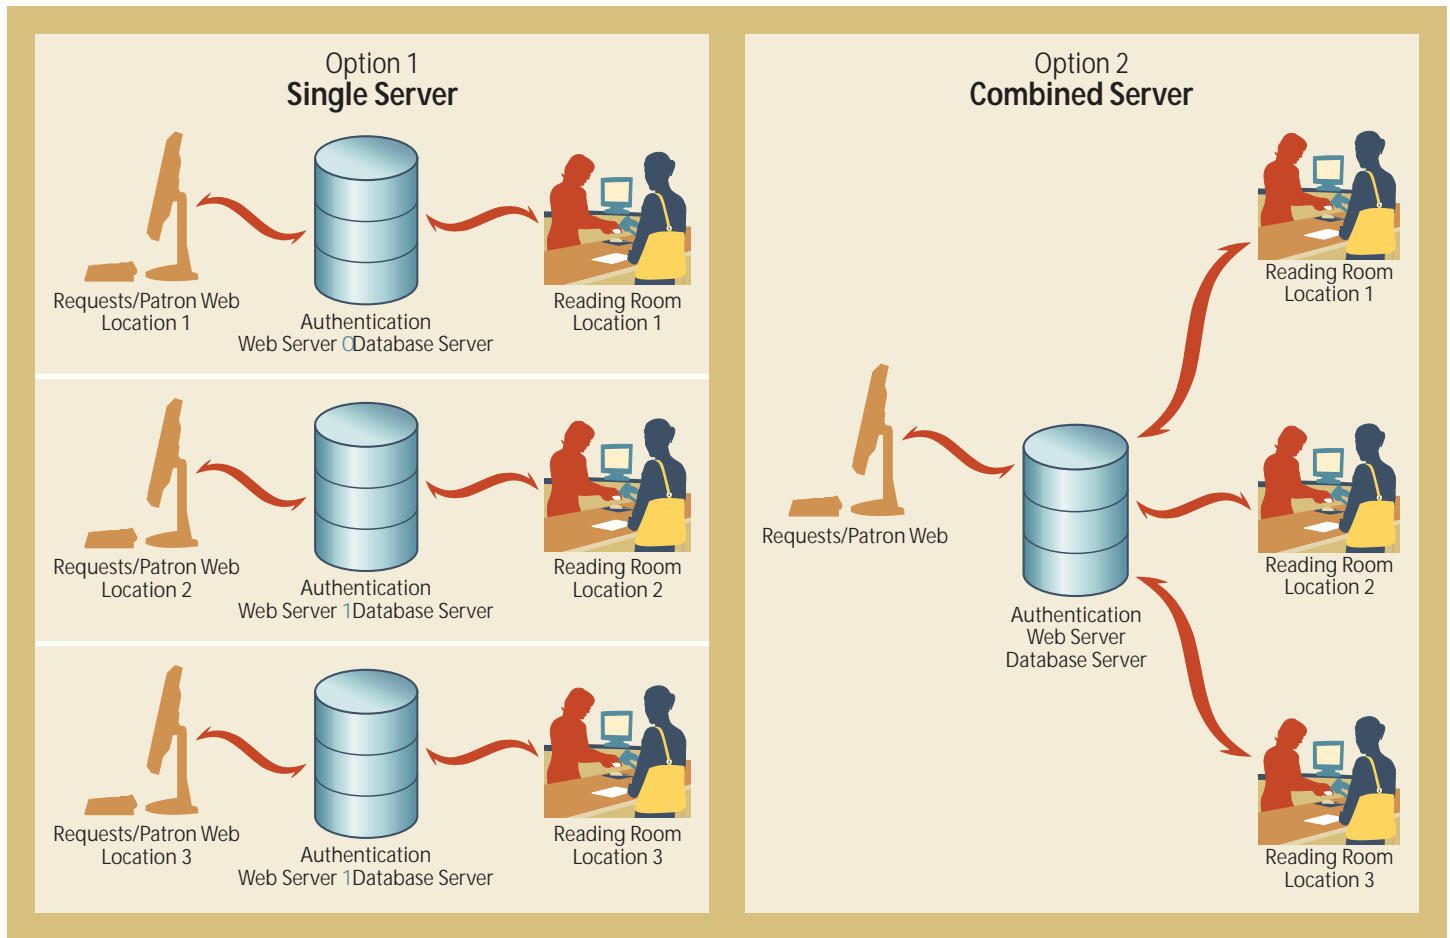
Option 1
**Single Server**

Requests/Patron Web Location 1

Authentication Web Server 0Database Server

Reading Room Location 1

Requests/Patron Web Location 2

Authentication Web Server 1Database Server

Reading Room Location 2

Requests/Patron Web Location 3

Authentication Web Server 1Database Server

Reading Room Location 3

Option 2
**Combined Server**

Reading Room Location 1

Requests/Patron Web

Authentication Web Server Database Server

Reading Room Location 2

Reading Room Location 3